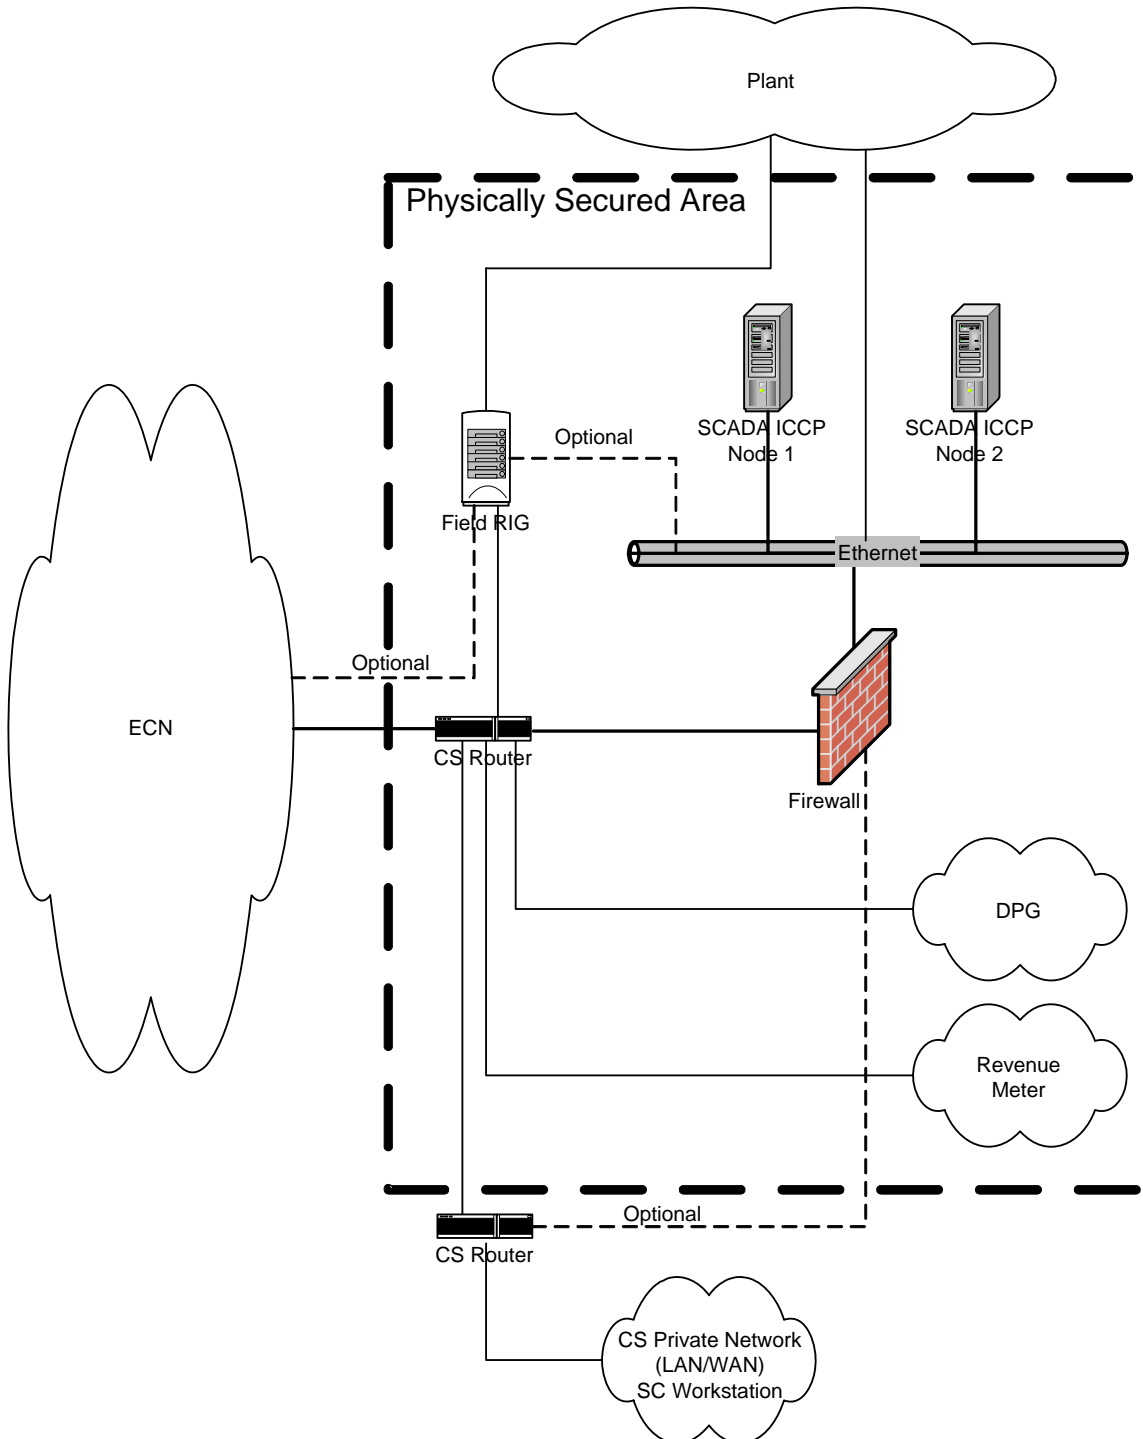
Plant

Physically Secured Area

Optional

SCADA ICCP Node 1

SCADA ICCP Node 2

Field RIG

Ethernet

Optional

ECN

CS Router

Firewall

DPG

Revenue Meter

Optional

CS Router

CS Private Network (LAN/WAN) SC Workstation